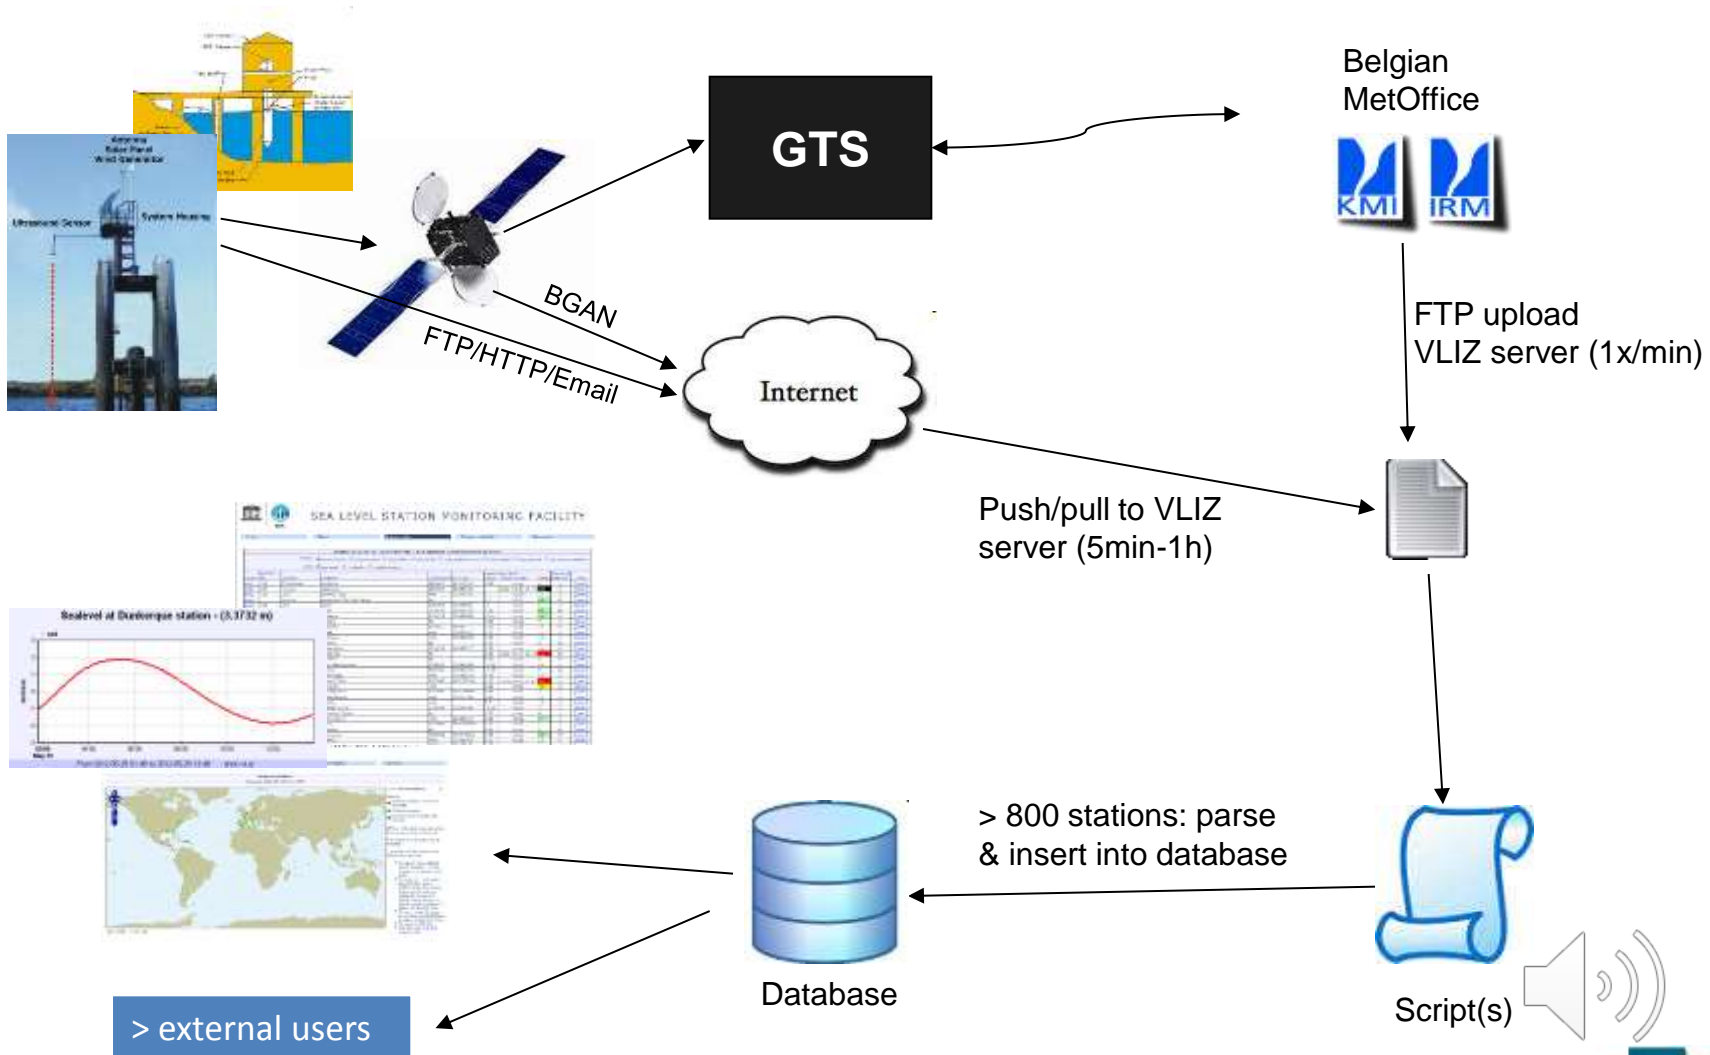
GTS

Belgian MetOffice

KMI IRM

Ultrasonic Sensor

System Housing

BGAN

FTP/HTTP/Email

Internet

FTP upload VLIZ server (1x/min)

Push/pull to VLIZ server (5min-1h)

SEA LEVEL STATION MONITORING FACILITY

Sealevel at Dunkerque station - (3.3732 m)

> 800 stations: parse & insert into database

Database

Script(s)

> external users